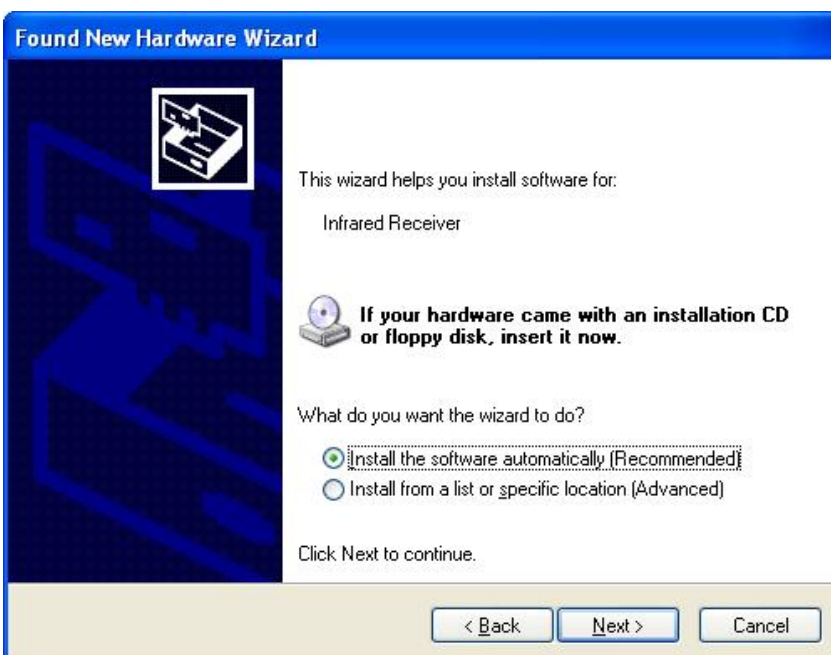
Found New Hardware Wizard

This wizard helps you install software for:

Infrared Receiver

If your hardware came with an installation CD or floppy disk, insert it now.

What do you want the wizard to do?

Install the software automatically (Recommended)

Install from a list or specific location (Advanced)

Click Next to continue.

< Back

Next >

Cancel